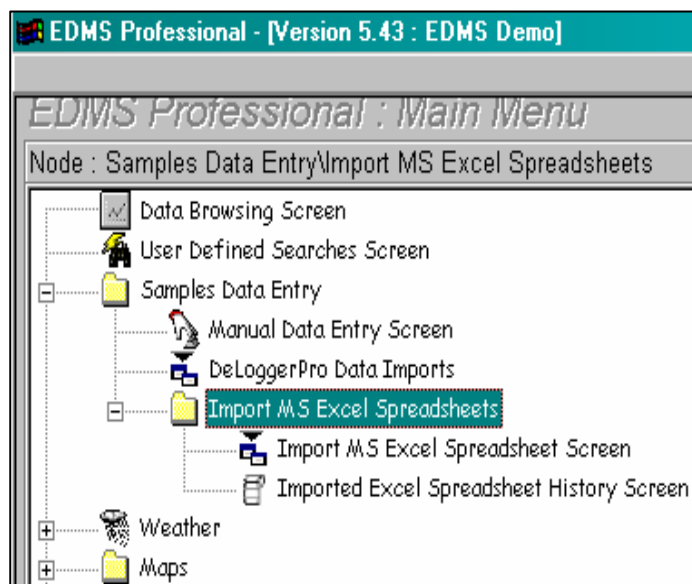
EDMS Professional - [Version 5.43 : EDMS Demo]

EDMS Professional : Main Menu

Node : Samples Data Entry\Import MS Excel Spreadsheets

Data Browsing Screen
User Defined Searches Screen
Samples Data Entry
Manual Data Entry Screen
DeLoggerPro Data Imports
Import MS Excel Spreadsheets
Import MS Excel Spreadsheet Screen
Imported Excel Spreadsheet History Screen
Weather
Maps